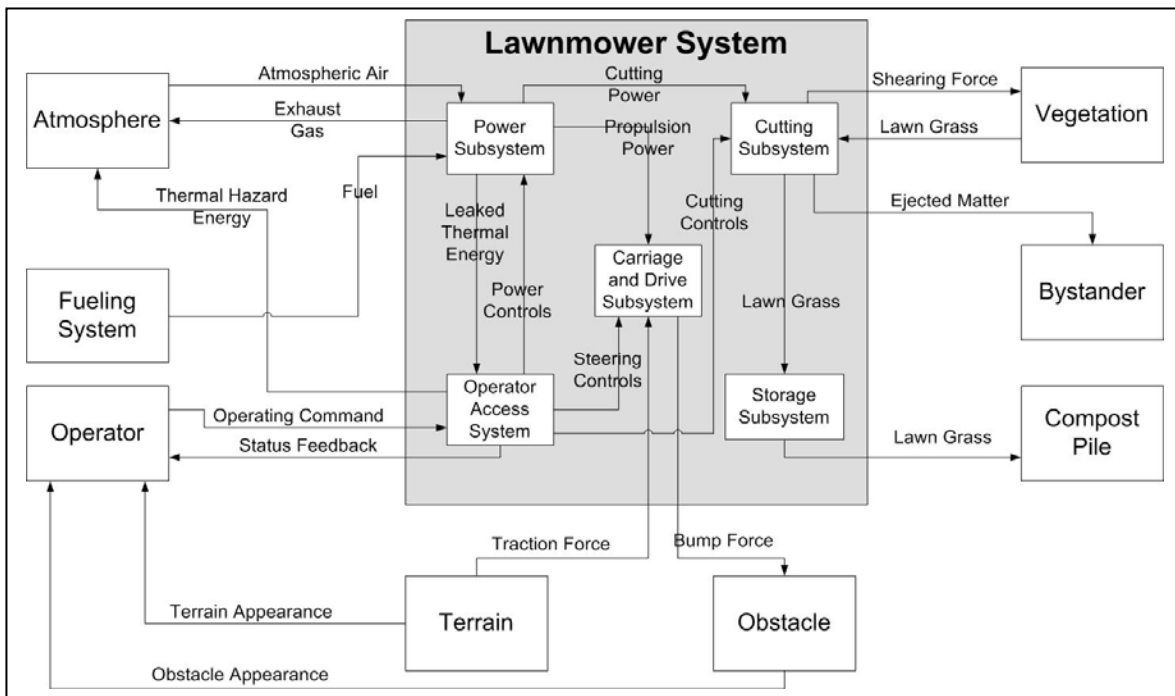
Lawnmower System

Atmosphere

Atmospheric Air

Exhaust Gas

Cutting Power

Shearing Force

Vegetation

Power Subsystem

Propulsion Power

Cutting Subsystem

Lawn Grass

Thermal Hazard Energy

Fuel

Leaked Thermal Energy

Cutting Controls

Ejected Matter

Fueling System

Carriage and Drive Subsystem

Power Controls

Lawn Grass

Bystander

Steering Controls

Operator

Operating Command

Operator Access System

Storage Subsystem

Compost Pile

Status Feedback

Lawn Grass

Traction Force

Bump Force

Terrain Appearance

Terrain

Obstacle

Obstacle Appearance